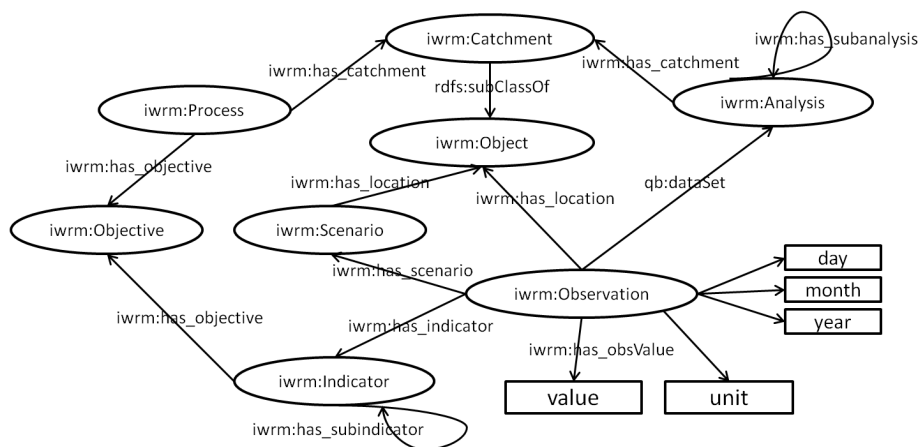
iwrm:Catchment

iwrm:has_subanalysis

iwrm:has_catchment

iwrm:has_catchment

rdfs:subClassOf

iwrm:Process

iwrm:Analysis

iwrm:Object

iwrm:has_objective

iwrm:has_location

qb:dataSet

iwrm:has_location

iwrm:Objective

iwrm:Scenario

day

iwrm:has_scenario

iwrm:Observation

month

iwrm:has_objective

year

iwrm:has_indicator

iwrm:has_obsValue

iwrm:Indicator

value

unit

iwrm:has_subindicator